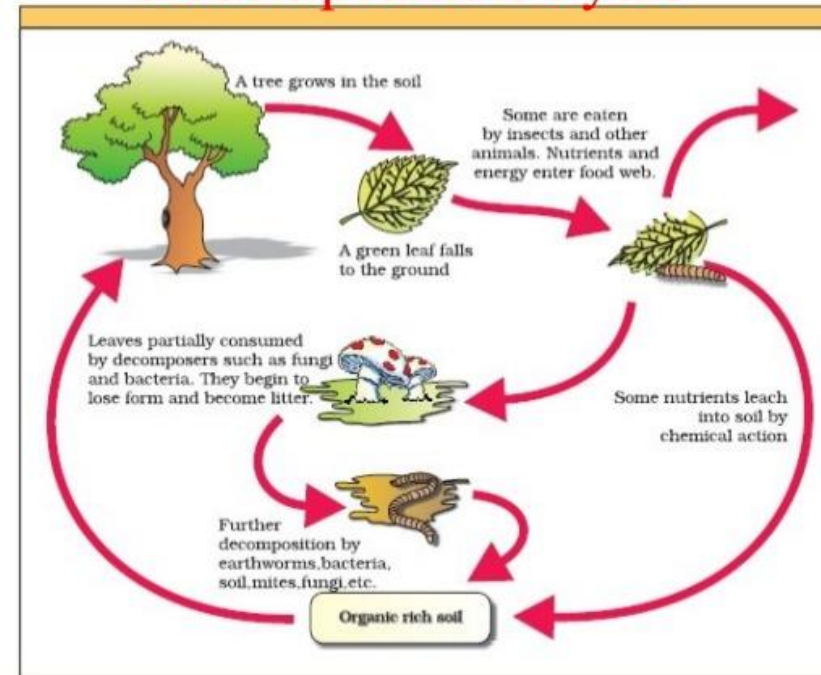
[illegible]

A tree grows in the soil

Some are eaten by insects and other animals. Nutrients and energy enter food web.

A green leaf falls to the ground

Leaves partially consumed by decomposers such as fungi and bacteria. They begin to lose form and become litter.

Some nutrients leach into soil by chemical action

Further decomposition by earthworms,bacteria, soil,mites,fungi,etc.

Organic rich soil